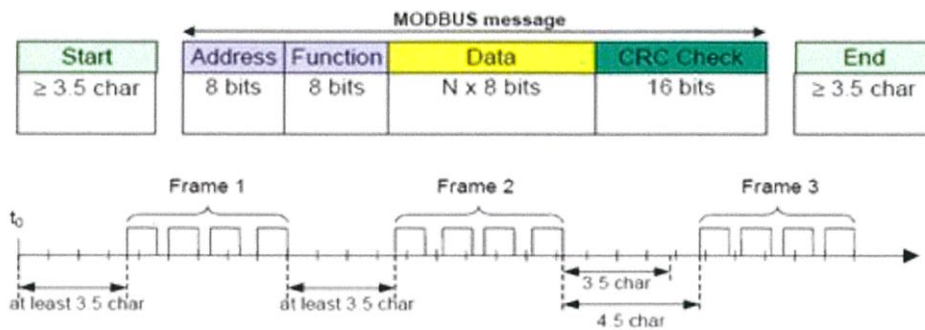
MODBUS message

| Start | Address | Function | Data | CRC Check | End |
|---|---|---|---|---|---|
| ≥ 3.5 char | 8 bits | 8 bits | N x 8 bits | 16 bits | ≥ 3.5 char |

Frame 1

Frame 2

Frame 3

$t_0$

at least 3.5 char

at least 3.5 char

3.5 char

4.5 char